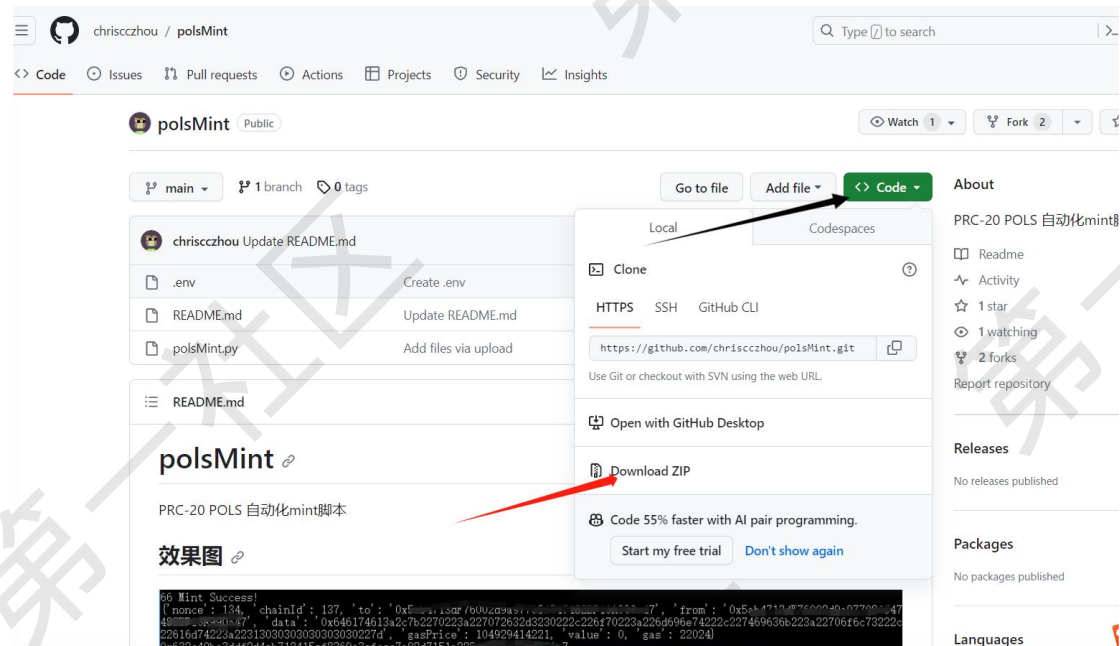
chriscczhou / polsMint

Type / to search

Code Issues Pull requests Actions Projects Security Insights

polsMint Public

Watch 1 Fork 2

main 1 branch 0 tags

Go to file Add file Code

About

PRC-20 POLS 自动化mint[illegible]

Readme
Activity
1 star
1 watching
2 forks
Report repository

Releases
No releases published

Packages
No packages published

Languages

chriscczhou Update README.md

.env Create .env
README.md Update README.md
polsMint.py Add files via upload

Local Codespaces

Clone

HTTPS SSH GitHub CLI

https://github.com/chriscczhou/polsMint.git

Use Git or checkout with SVN using the web URL.

Open with GitHub Desktop

Download ZIP

Code 55% faster with AI pair programming.

Start my free trial Don't show again

README.md

polsMint

PRC-20 POLS 自动化mint脚本

效果图

66 Mint Success!
{'nonce': 134, 'chainId': 137, 'to': '0x5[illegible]7', 'from': '0x5ab4712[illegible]47
4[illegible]7', 'data': '0x646174613a2c7b2270223a227072632d3230222c226f70223a226d696e74222c227469636b223a22706f6c73222c
22616d74223a22313030303030303030227d', 'gasPrice': 104929414221, 'value': 0, 'gas': 22024}
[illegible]